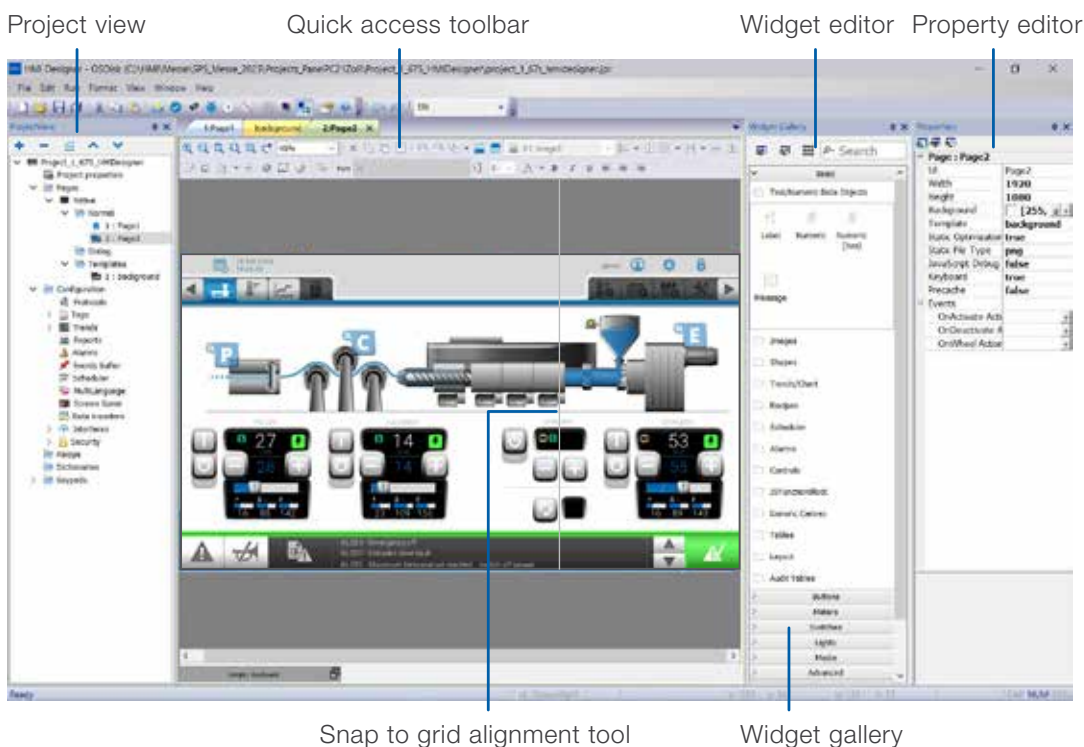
Project view

Quick access toolbar

Widget editor

Property editor

HMI Designer - OSDisk (C:)\HMI\Messe\SPS_Messe_2023\Projects_Panel\PC21ZoR\Project_1_675_HMIDesigner\project_1_675_hmidesigner.jpr

File Edit Run Format View Window Help

ProjectView

Project_1_675_HMIDesigner

Project properties

Pages

Native

Normal

1 : Page1

2 : Page2

Dialog

Templates

3 : background

Configuration

Protocols

Tags

Trends

Reports

Alarms

Events Buffer

Scheduler

MultiLanguage

Screen Saver

Data transfers

Interfaces

Security

Recipe

Dictionaries

Keypads

1:Page1

background

2:Page2

Widget Gallery

Search

Basic

Text/Numeric Data Objects

Label

Numeric

Numeric (Text)

Message

Images

Shapes

Trends/Chart

Budgets

Scheduler

Alarms

Controls

Generic Controls

Tables

Layout

Audit Tables

Buttons

Meters

Switches

Lights

Media

Advanced

Properties

Page : Page2

Id

Page2

Width

1920

Height

1080

Background

[255,

Template

background

Static Optimization

true

Static File Type

png

JavaScript Debug

false

Keyboard

true

Precache

false

Events

OnActivate Acti

OnDeactivate A

OnWheel Action

P

C

E

27

28

14

14

53

55

Ready

NUM

Snap to grid alignment tool

Widget gallery